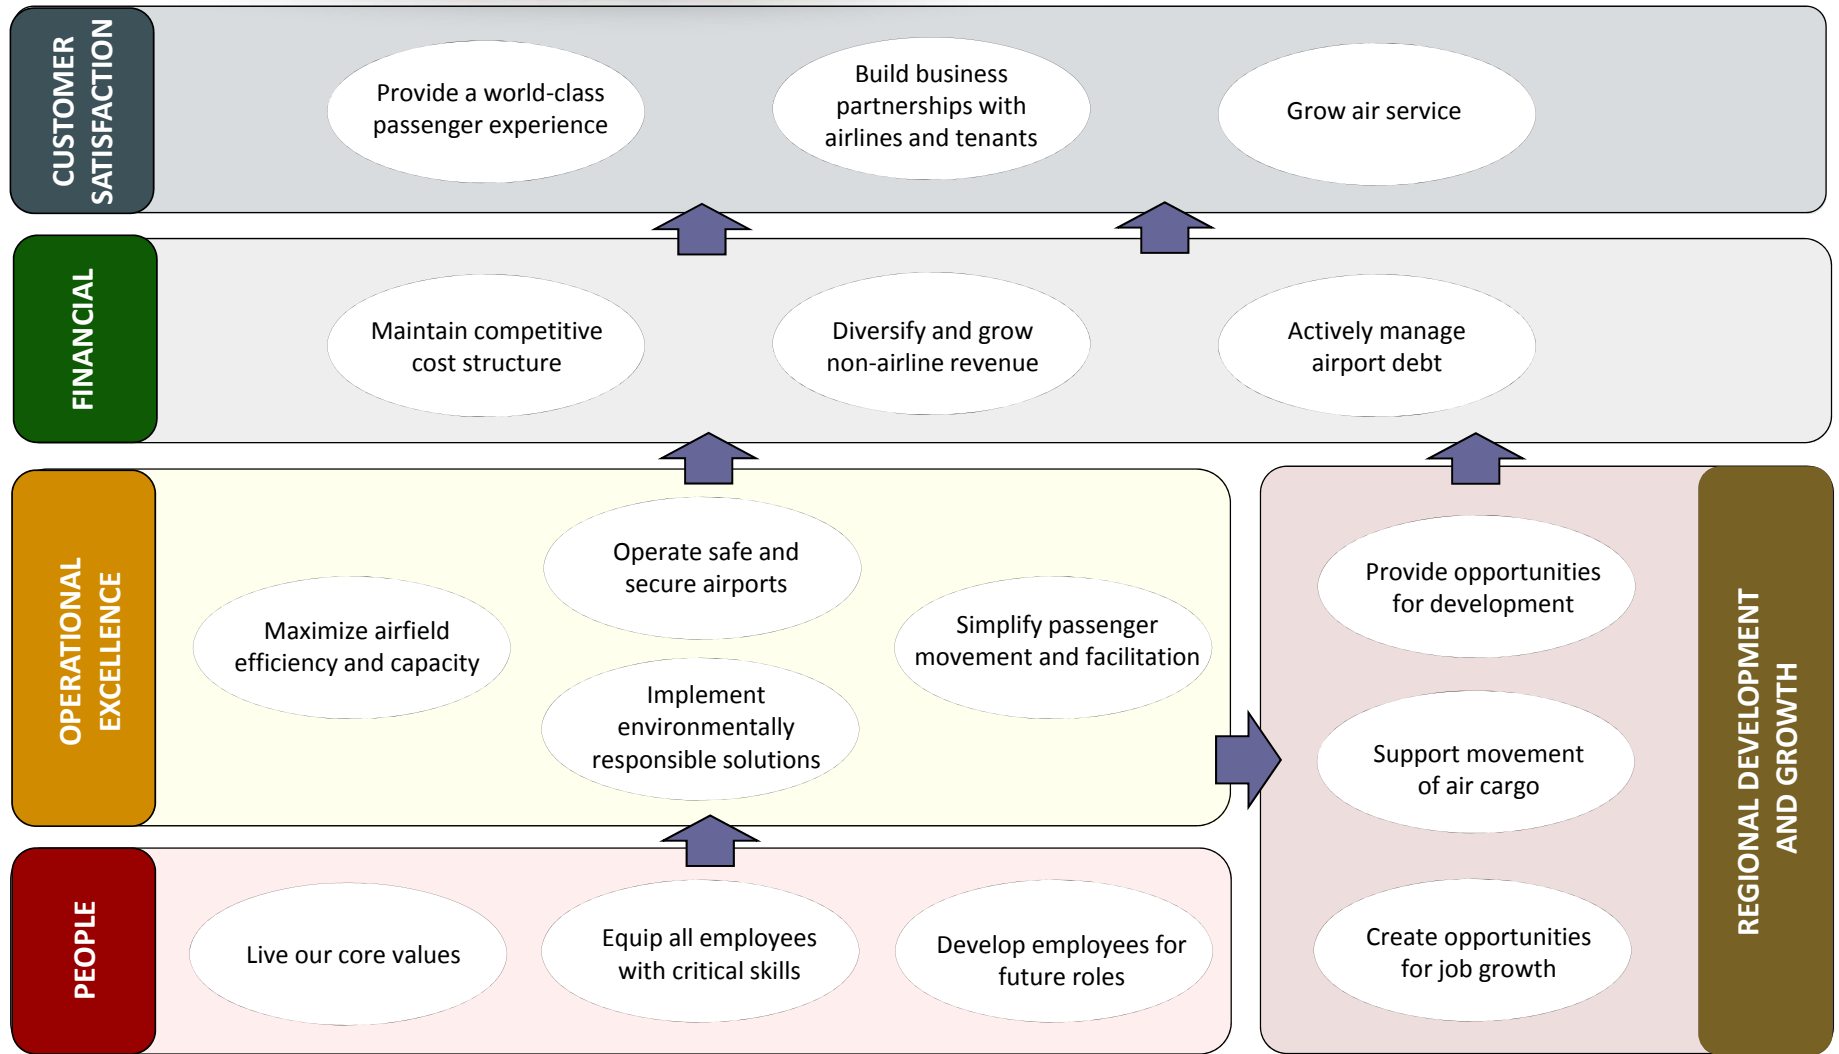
CUSTOMER SATISFACTION

Provide a world-class passenger experience

Build business partnerships with airlines and tenants

Grow air service

FINANCIAL

Maintain competitive cost structure

Diversify and grow non-airline revenue

Actively manage airport debt

OPERATIONAL EXCELLENCE

Operate safe and secure airports

Maximize airfield efficiency and capacity

Simplify passenger movement and facilitation

Implement environmentally responsible solutions

Provide opportunities for development

Support movement of air cargo

Create opportunities for job growth

REGIONAL DEVELOPMENT AND GROWTH

PEOPLE

Live our core values

Equip all employees with critical skills

Develop employees for future roles